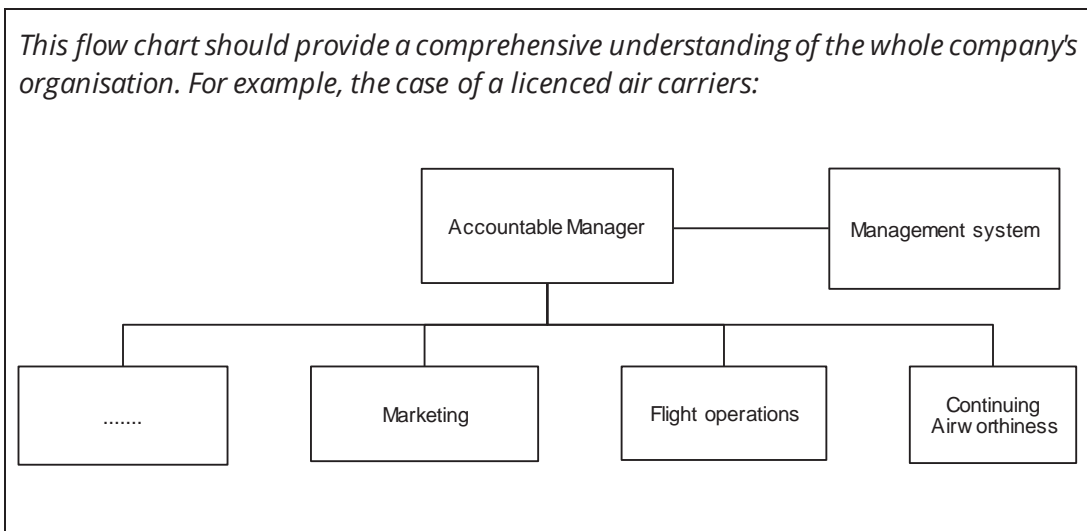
*This flow chart should provide a comprehensive understanding of the whole company's organisation. For example, the case of a licenced air carriers:*

Accountable Manager

Management system

.......

Marketing

Flight operations

Continuing Airw orthiness